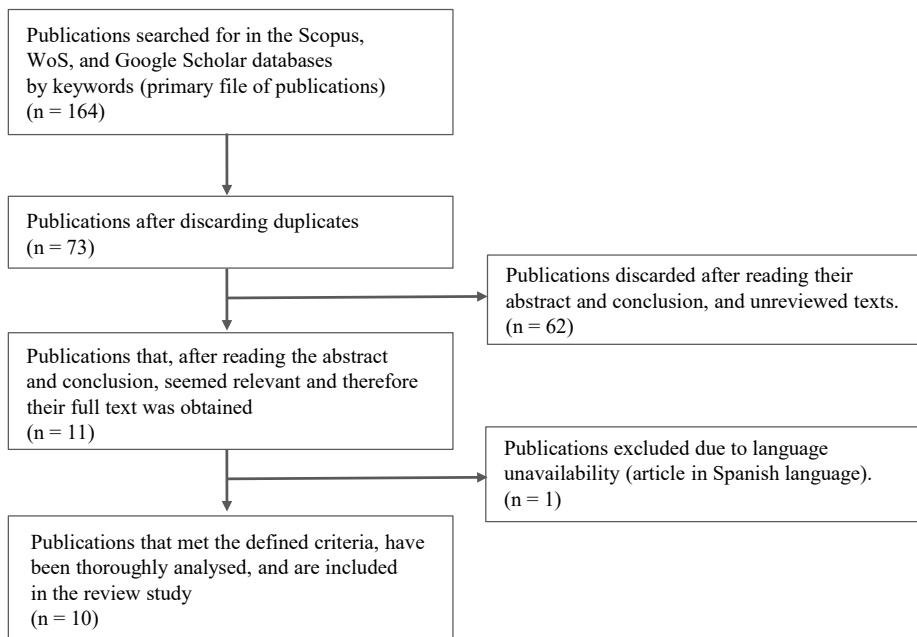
Publications searched for in the Scopus, WoS, and Google Scholar databases by keywords (primary file of publications)
(n = 164)

Publications after discarding duplicates
(n = 73)

Publications discarded after reading their abstract and conclusion, and unreviewed texts.
(n = 62)

Publications that, after reading the abstract and conclusion, seemed relevant and therefore their full text was obtained
(n = 11)

Publications excluded due to language unavailability (article in Spanish language).
(n = 1)

Publications that met the defined criteria, have been thoroughly analysed, and are included in the review study
(n = 10)